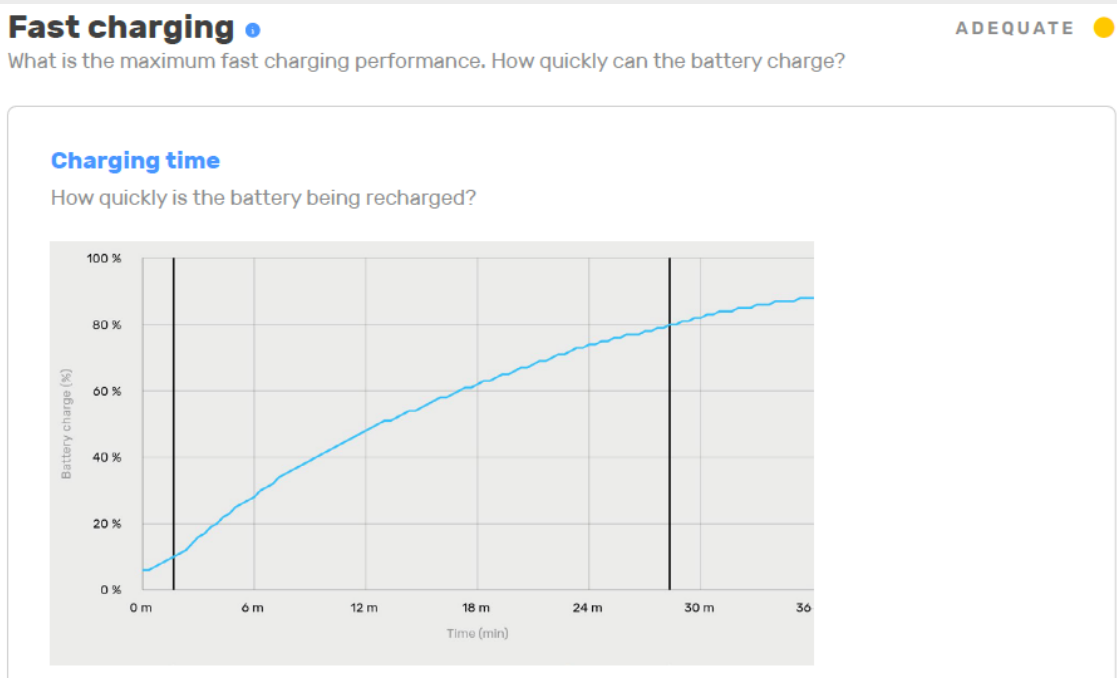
Fast charging

ADEQUATE

What is the maximum fast charging performance. How quickly can the battery charge?

Charging time

How quickly is the battery being recharged?

100 %
80 %
60 %
40 %
20 %
0 %

Battery charge (%)

0 m
6 m
12 m
18 m
24 m
30 m
36

Time (min)